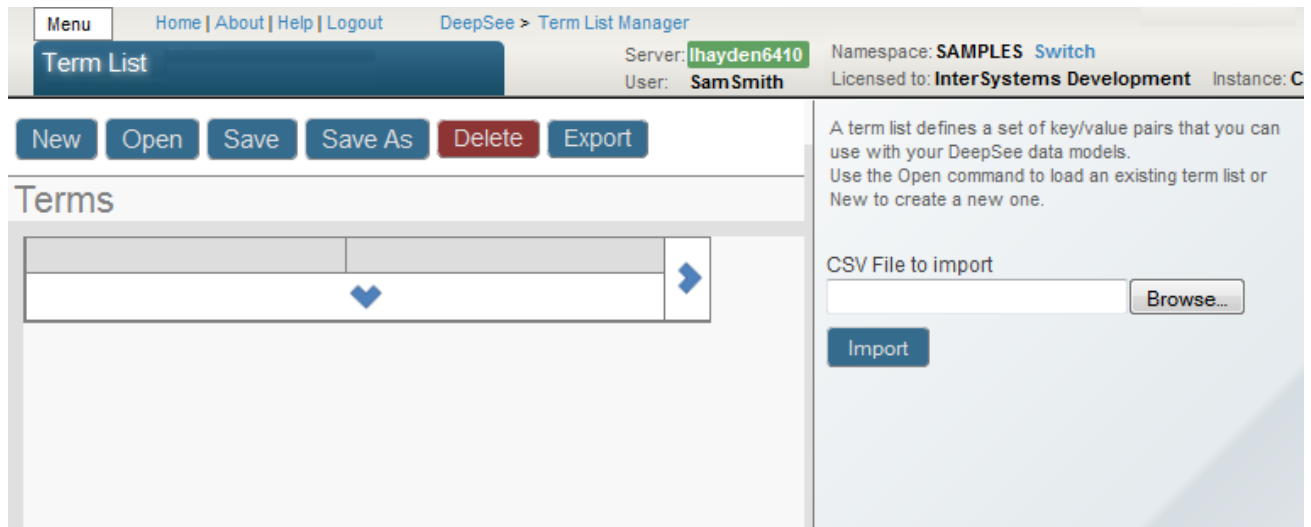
Menu

Home | About | Help | Logout

DeepSee > Term List Manager

Term List

Server: lhayden6410
User: SamSmith

Namespace: SAMPLES Switch
Licensed to: InterSystems Development Instance: C

New Open Save Save As Delete Export

Terms

A term list defines a set of key/value pairs that you can use with your DeepSee data models.
Use the Open command to load an existing term list or New to create a new one.

CSV File to import

Browse...

Import